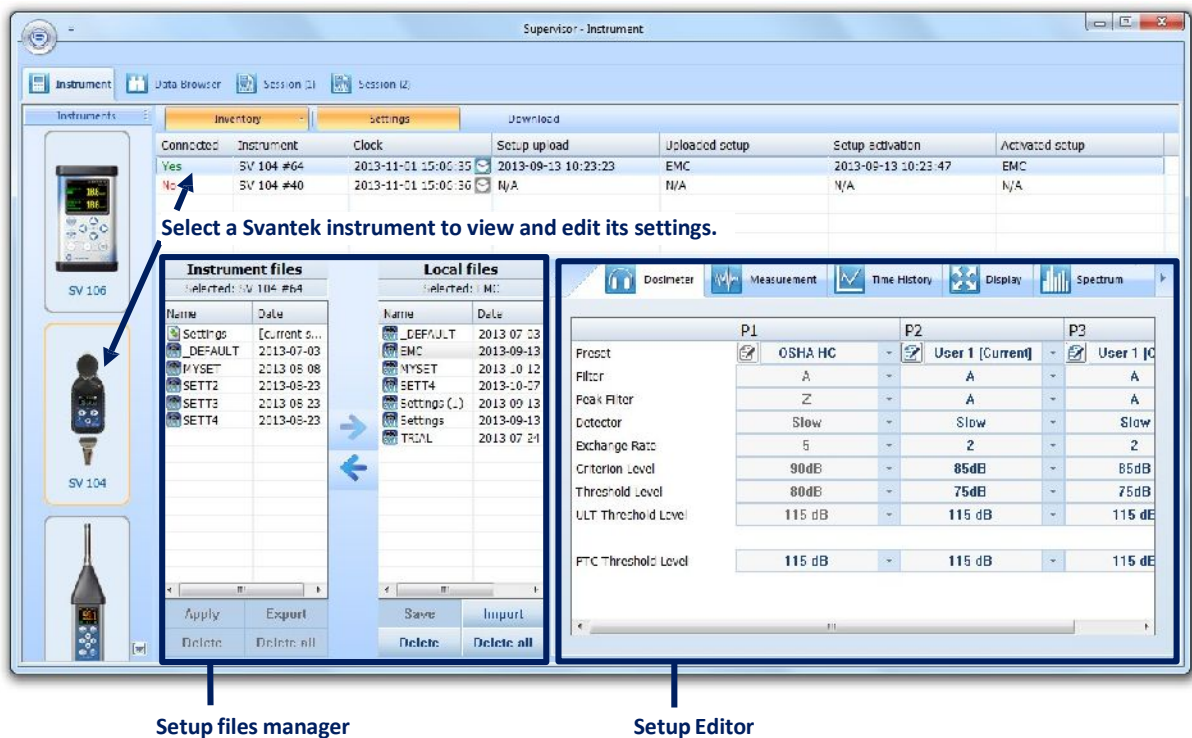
Supervisor - Instrument

Instrument | Data Browser | Session (1) | Session (2)

Instruments

Inventory | Settings | Download

| Connected | Instrument | Clock | Setup upload | Uploaded setup | Setup activation | Activated setup |
|---|---|---|---|---|---|---|
| Yes | SV 104 #64 | 2013-11-01 15:06:35 | 2013-09-13 10:23:23 | EMC | 2013-09-13 10:23:47 | EMC |
| No | SV 104 #40 | 2013-11-01 15:06:36 | N/A | N/A | N/A | N/A |

Select a Svantek instrument to view and edit its settings.

SV 106

SV 104

Instrument files
Selected: SV 104 #64

| Name | Date |
|---|---|
| Settings | [current s... |
| _DEFAULT | 2013-07-03 |
| MYSET | 2013 08 08 |
| SETT2 | 2013-08-23 |
| SETT3 | 2013 08 23 |
| SETT4 | 2013-08-23 |

Apply | Export
Delete | Delete all

Local files
Selected: EMC

| Name | Date |
|---|---|
| _DEFAULT | 2013 07 03 |
| EMC | 2013-09-13 |
| MYSET | 2013 10 12 |
| SETT4 | 2013-10-07 |
| Settings (.) | 2013 09 13 |
| Settings | 2013-09-13 |
| TRIAL | 2013 07 24 |

Save | Import
Delete | Delete all

Dosimeter | Measurement | Time History | Display | Spectrum

| | P1 | P2 | P3 |
|---|---|---|---|
| Preset | OSHA HC | User 1 [Current] | User 1 [C |
| Filter | A | A | A |
| Peak Filter | Z | A | A |
| Detector | Slow | Slow | Slow |
| Exchange Rate | 5 | 2 | 2 |
| Criterion Level | 90dB | 85dB | 85dB |
| Threshold Level | 80dB | 75dB | 75dB |
| ULT Threshold Level | 115 dB | 115 dB | 115 dE |
| FTC Threshold Level | 115 dB | 115 dB | 115 dE |

Setup files manager

Setup Editor